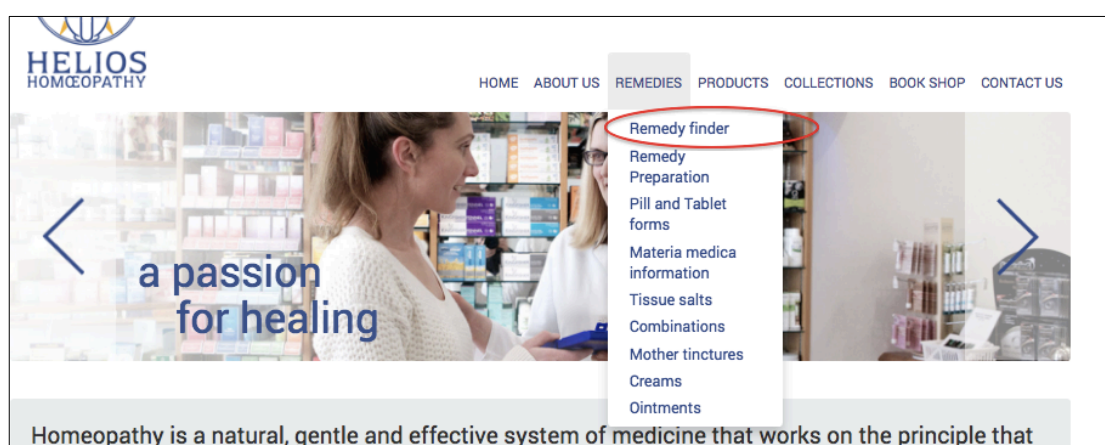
HELIOS
HOMŒOPATHY

HOME ABOUT US REMEDIES PRODUCTS COLLECTIONS BOOK SHOP CONTACT US

Remedy finder
Remedy Preparation
Pill and Tablet forms
Materia medica information
Tissue salts
Combinations
Mother tinctures
Creams
Ointments

a passion for healing

Homeopathy is a natural, gentle and effective system of medicine that works on the principle that